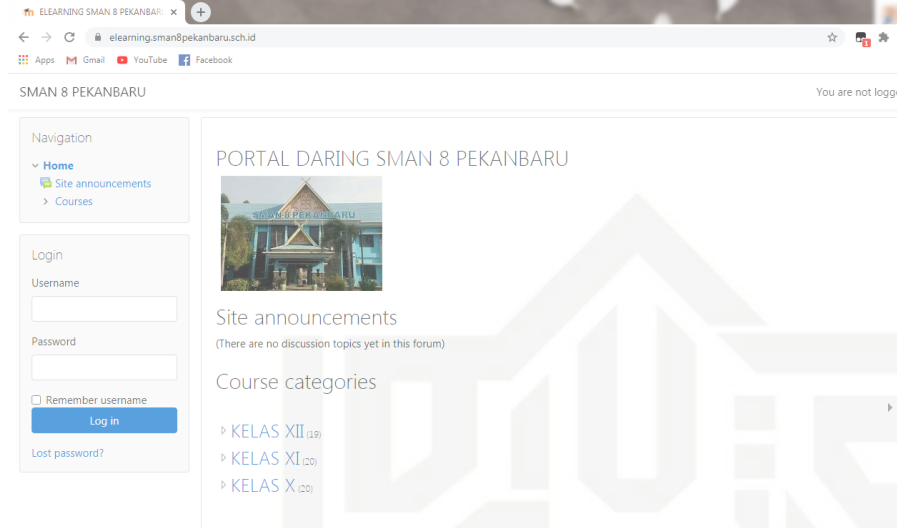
ELEARNING SMAN 8 PEKANBAR ×

elearning.sman8pekanbaru.sch.id

Apps Gmail YouTube Facebook

SMAN 8 PEKANBARU

You are not logg

Navigation

Home

Site announcements

Courses

Login

Username

Password

Remember username

Log in

Lost password?

PORTAL DARING SMAN 8 PEKANBARU

SMAN 8 PEKANBARU

Site announcements

(There are no discussion topics yet in this forum)

Course categories

KELAS XII (19)

KELAS XI (20)

KELAS X (20)